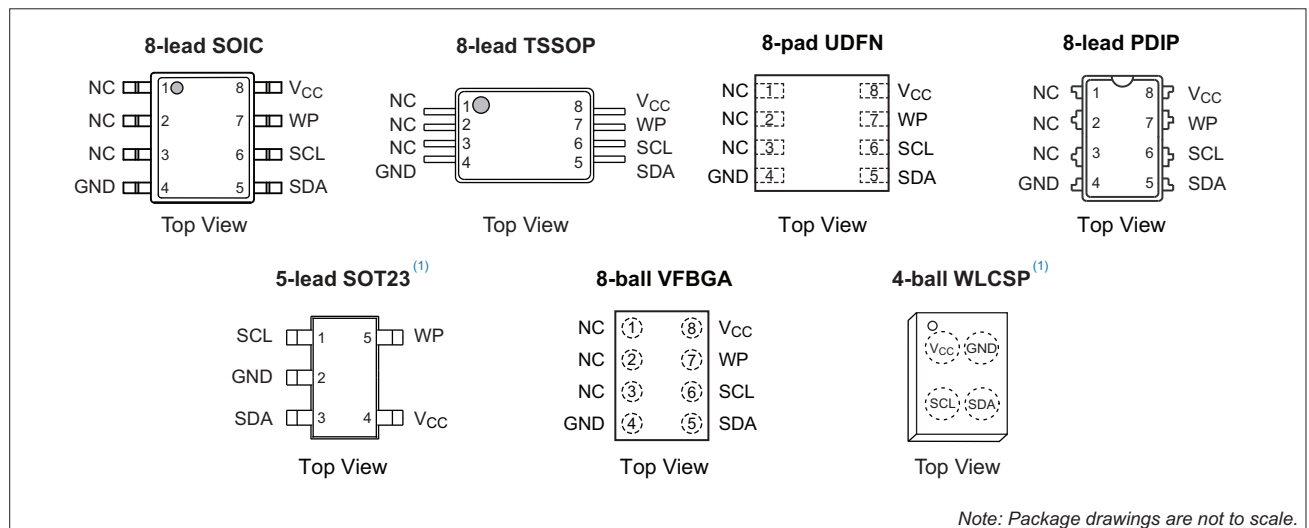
8-lead SOIC

NC 1 8 $V_{CC}$
NC 2 7 WP
NC 3 6 SCL
GND 4 5 SDA

Top View

8-lead TSSOP

NC 1 8 $V_{CC}$
NC 2 7 WP
NC 3 6 SCL
GND 4 5 SDA

Top View

8-pad UDFN

NC 1 8 $V_{CC}$
NC 2 7 WP
NC 3 6 SCL
GND 4 5 SDA

Top View

8-lead PDIP

NC 1 8 $V_{CC}$
NC 2 7 WP
NC 3 6 SCL
GND 4 5 SDA

Top View

5-lead SOT23$^{(1)}$

SCL 1 5 WP
GND 2
SDA 3 4 $V_{CC}$

Top View

8-ball VFBGA

NC 1 8 $V_{CC}$
NC 2 7 WP
NC 3 6 SCL
GND 4 5 SDA

Top View

4-ball WLCSP$^{(1)}$

$V_{CC}$ GND
SCL SDA

Top View

Note: Package drawings are not to scale.